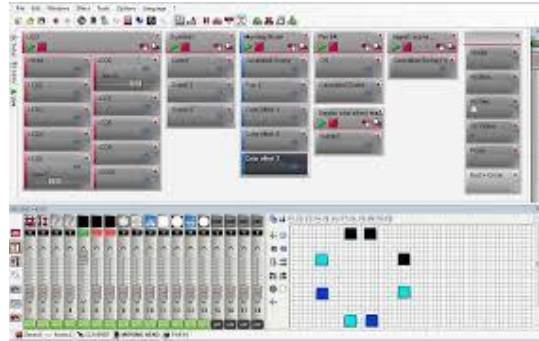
File Edit Windows Effect Tools Options Language ?

LED

Symbol

Moving Head

Par 64

Moving Head

Color effect 1

Color effect 2

Color effect 3

Gradient

Strobe

Rainbow

Color

Random

Group

Fade in / Fade out

Speed

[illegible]

Search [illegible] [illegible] MOVING HEAD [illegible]